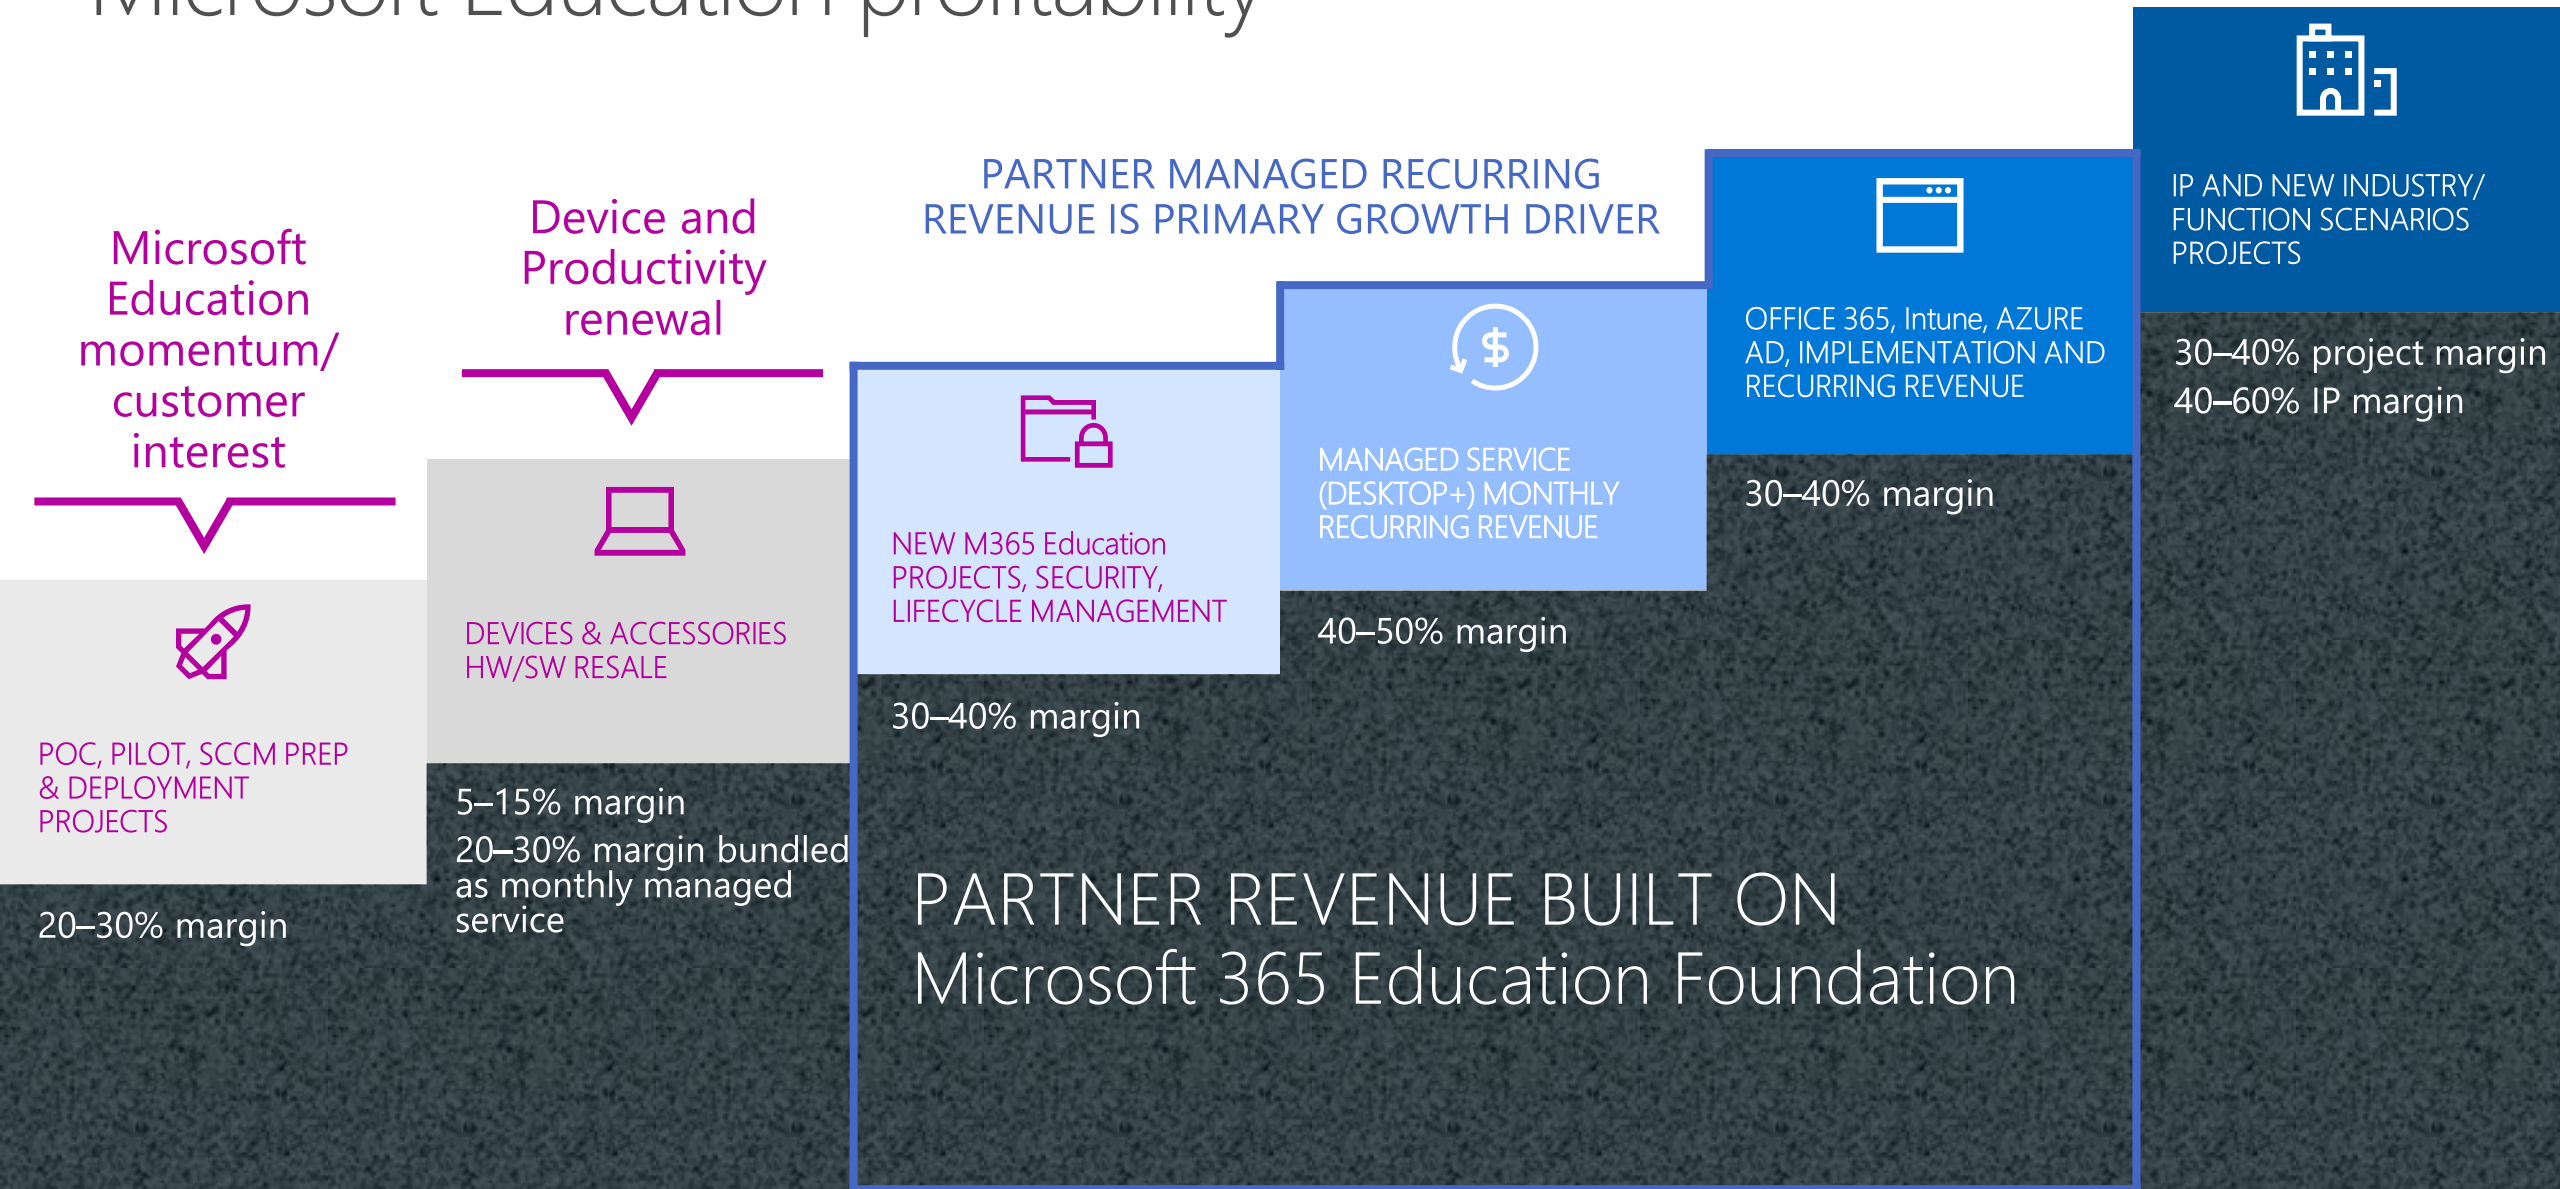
Microsoft Education profitability

Microsoft Education momentum/ customer interest

Device and Productivity renewal

PARTNER MANAGED RECURRING REVENUE IS PRIMARY GROWTH DRIVER

IP AND NEW INDUSTRY/ FUNCTION SCENARIOS PROJECTS

30–40% project margin
40–60% IP margin

OFFICE 365, Intune, AZURE AD, IMPLEMENTATION AND RECURRING REVENUE

30–40% margin

MANAGED SERVICE (DESKTOP+) MONTHLY RECURRING REVENUE

40–50% margin

NEW M365 Education PROJECTS, SECURITY, LIFECYCLE MANAGEMENT

30–40% margin

DEVICES & ACCESSORIES HW/SW RESALE

5–15% margin
20–30% margin bundled as monthly managed service

POC, PILOT, SCCM PREP & DEPLOYMENT PROJECTS

20–30% margin

PARTNER REVENUE BUILT ON Microsoft 365 Education Foundation